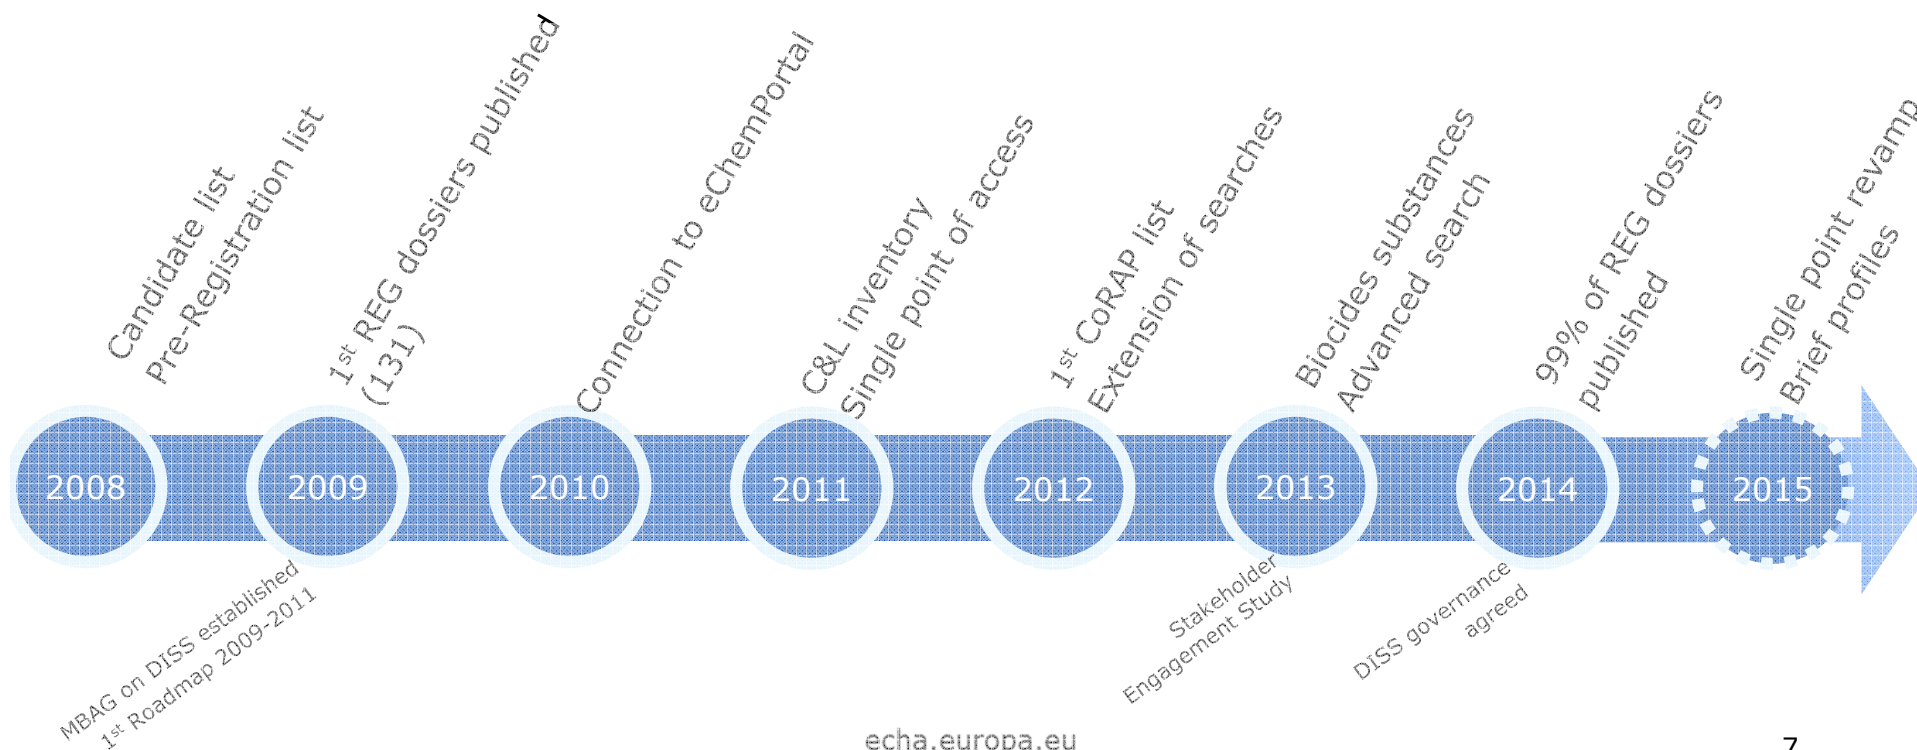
Candidate list
Pre-Registration list

1$^{st}$ REG dossiers published
(131)

Connection to eChemPortal

C&L inventory
Single point of access

1$^{st}$ CoRAP list
Extension of searches

Biocides substances
Advanced search

99% of REG dossiers
published

Single point revamp
Brief profiles

2008

2009

2010

2011

2012

2013

2014

2015

MBAG on DISS established
1$^{st}$ Roadmap 2009-2011

Stakeholder
Engagement Study

DISS governance
agreed

echa.europa.eu

7